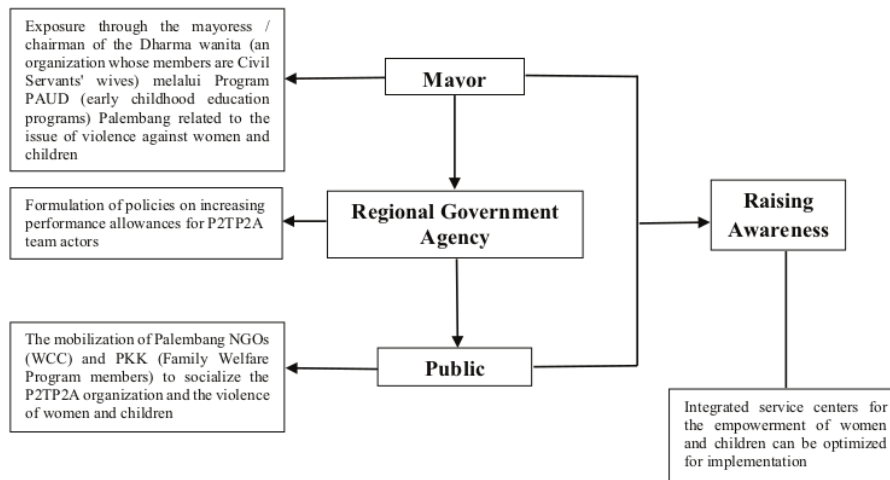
Exposure through the mayoress / chairman of the Dharma wanita (an organization whose members are Civil Servants' wives) melalui Program PAUD (early childhood education programs) Palembang related to the issue of violence against women and children

Mavor

Formulation of policies on increasing performance allowances for P2TP2A team actors

Regional Government Agency

Raising Awareness

The mobilization of Palembang NGOs (WCC) and PKK (Family Welfare Program members) to socialize the P2TP2A organization and the violence of women and children

Public

Integrated service centers for the empowerment of women and children can be optimized for implementation